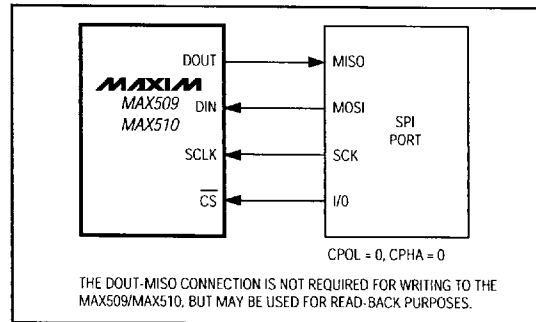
MAXIM
MAX509
MAX510

DOUT
DIN
SCLK
$\overline{CS}$

MISO
MOSI
SCK
I/O

SPI PORT

CPOL = 0, CPHA = 0

THE DOUT-MISO CONNECTION IS NOT REQUIRED FOR WRITING TO THE MAX509/MAX510, BUT MAY BE USED FOR READ-BACK PURPOSES.